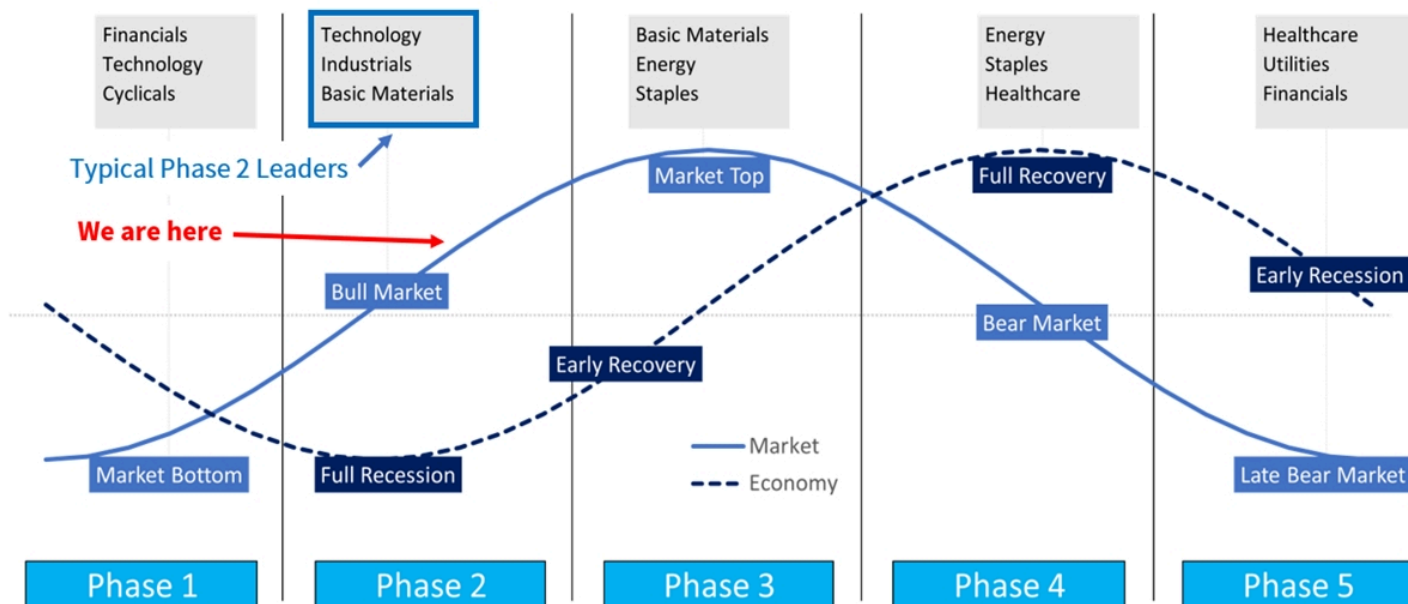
Financials
Technology
Cyclicals

Technology
Industrials
Basic Materials

Basic Materials
Energy
Staples

Energy
Staples
Healthcare

Healthcare
Utilities
Financials

Typical Phase 2 Leaders

We are here

Market Top

Full Recovery

Bull Market

Early Recession

Bear Market

Early Recovery

Market

Economy

Market Bottom

Full Recession

Late Bear Market

Phase 1

Phase 2

Phase 3

Phase 4

Phase 5